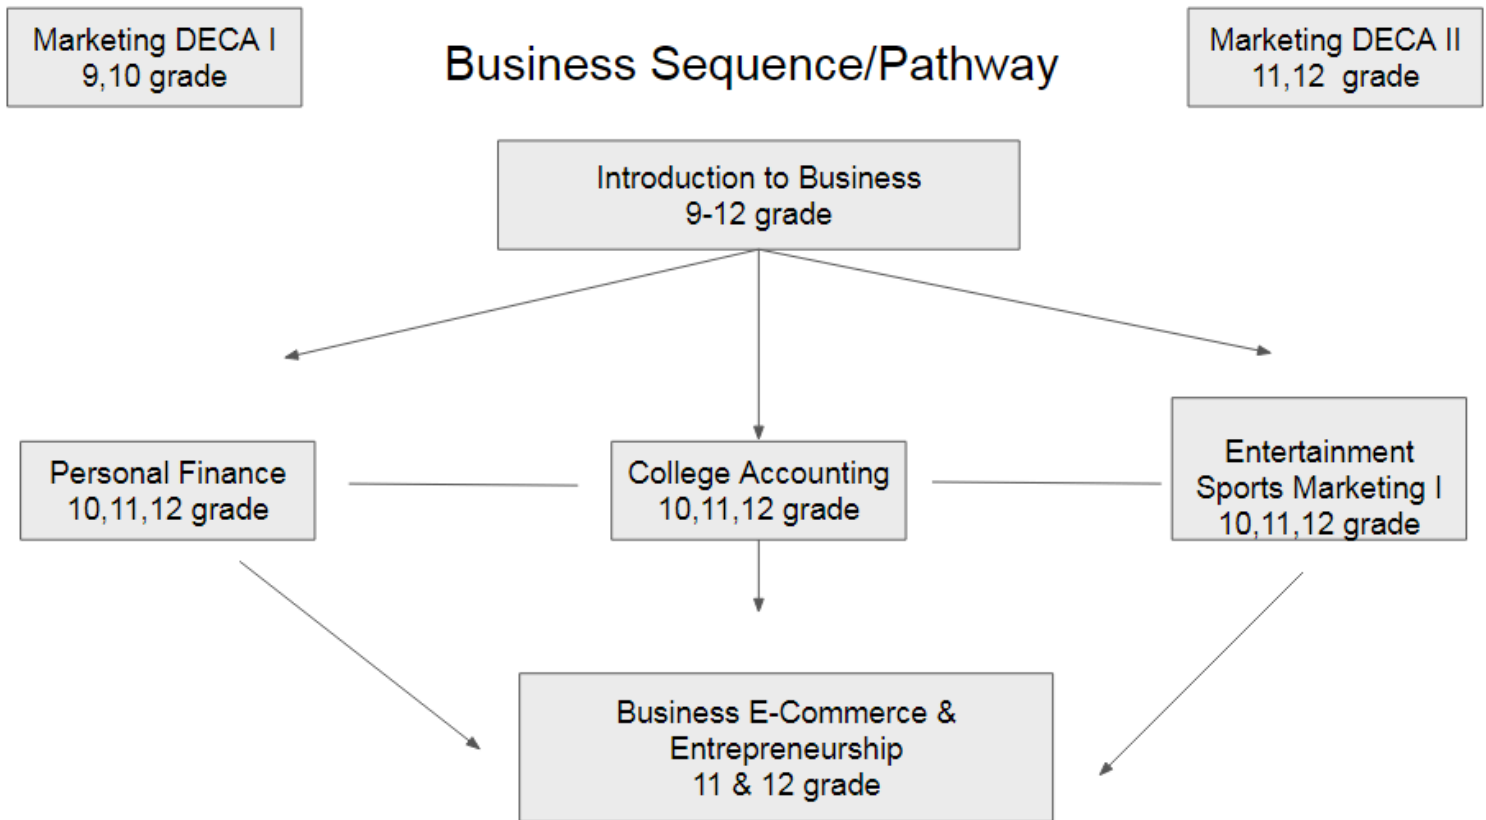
Marketing DECA I
9,10 grade

Business Sequence/Pathway

Marketing DECA II
11,12 grade

Introduction to Business
9-12 grade

Personal Finance
10,11,12 grade

College Accounting
10,11,12 grade

Entertainment
Sports Marketing I
10,11,12 grade

Business E-Commerce &
Entrepreneurship
11 & 12 grade